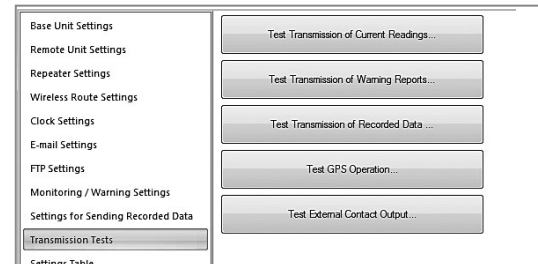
Base Unit Settings
Remote Unit Settings
Repeater Settings
Wireless Route Settings
Clock Settings
E-mail Settings
FTP Settings
Monitoring / Warning Settings
Settings for Sending Recorded Data
Transmission Tests
Settings Table

Test Transmission of Current Readings...
Test Transmission of Warning Reports...
Test Transmission of Recorded Data ...
Test GPS Operation...
Test External Contact Output...